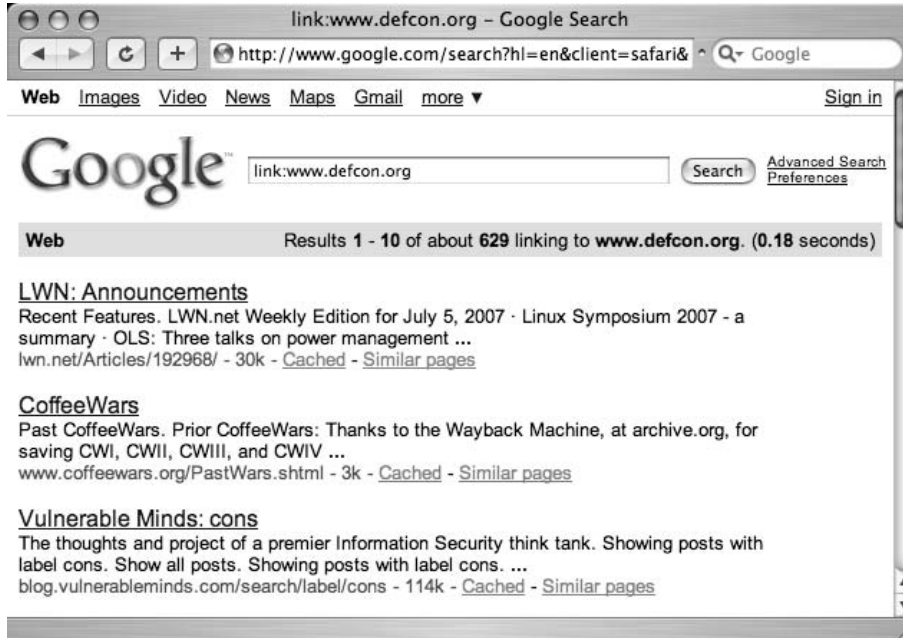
link:www.defcon.org - Google Search

http://www.google.com/search?hl=en&client=safari&

Google

Web Images Video News Maps Gmail more ▼

Sign in

Google

link:www.defcon.org

Search

Advanced Search
Preferences

Web

Results **1** - **10** of about **629** linking to **www.defcon.org**. (**0.18** seconds)

LWN: Announcements
Recent Features. LWN.net Weekly Edition for July 5, 2007 · Linux Symposium 2007 - a summary · OLS: Three talks on power management **...**
lwn.net/Articles/192968/ - 30k - Cached - Similar pages

CoffeeWars
Past CoffeeWars. Prior CoffeeWars: Thanks to the Wayback Machine, at archive.org, for saving CWI, CWII, CWIII, and CWIV **...**
www.coffeewars.org/PastWars.shtml - 3k - Cached - Similar pages

Vulnerable Minds: cons
The thoughts and project of a premier Information Security think tank. Showing posts with label cons. Show all posts. Showing posts with label cons. **...**
blog.vulnerableminds.com/search/label/cons - 114k - Cached - Similar pages